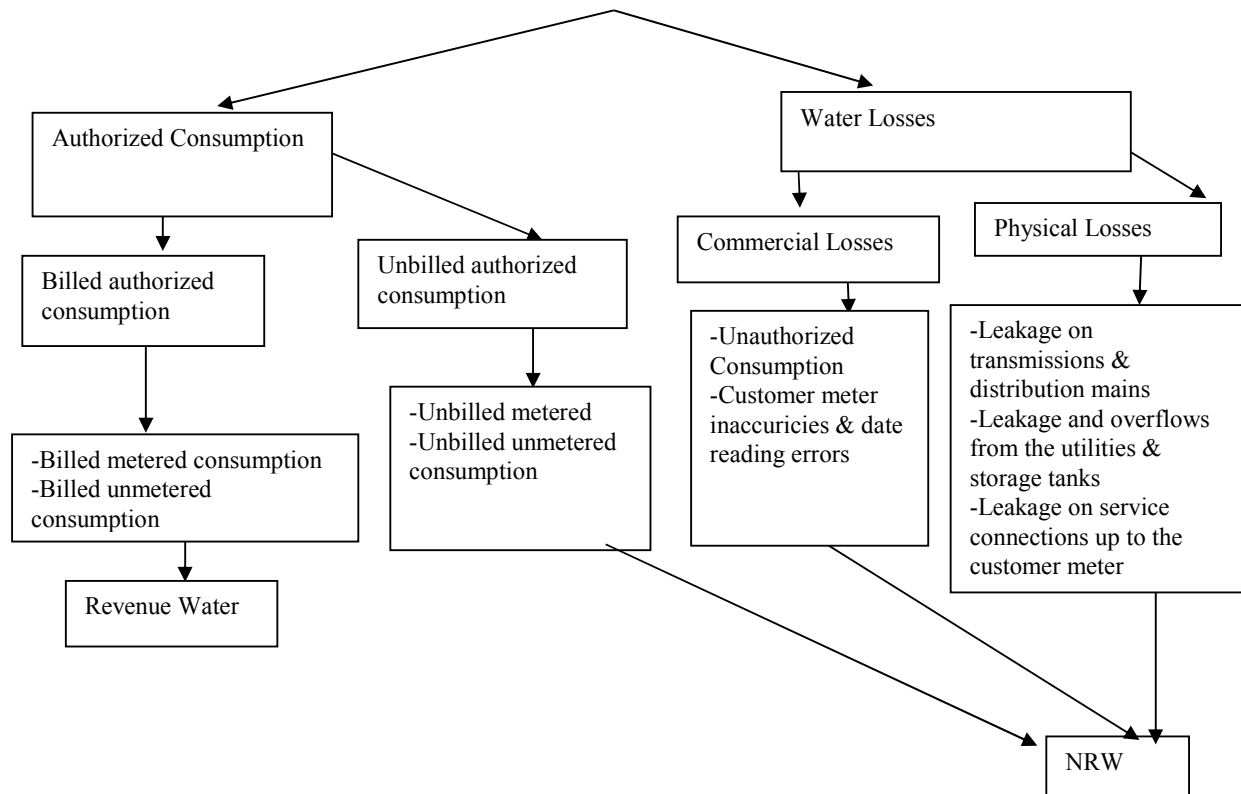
Authorized Consumption

Water Losses

Billed authorized consumption

Unbilled authorized consumption

Commercial Losses

Physical Losses

-Billed metered consumption
-Billed unmetered consumption

-Unbilled metered
-Unbilled unmetered consumption

-Unauthorized Consumption
-Customer meter inaccuricies & date reading errors

-Leakage on transmissions & distribution mains
-Leakage and overflows from the utilities & storage tanks
-Leakage on service connections up to the customer meter

Revenue Water

NRW